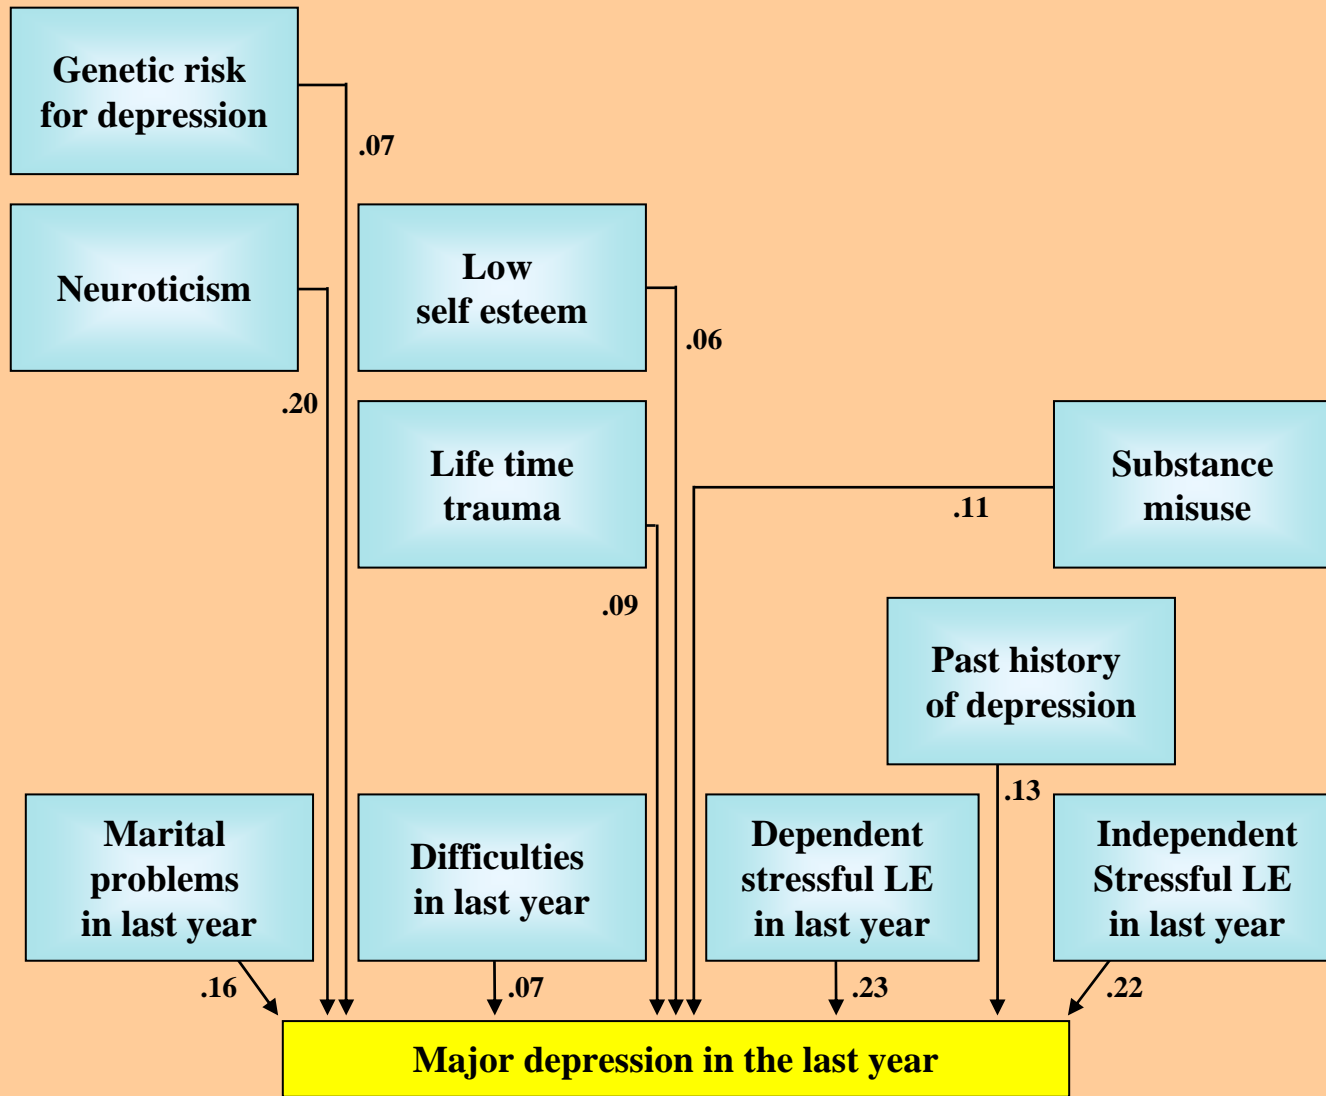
Genetic risk for depression

.07

Neuroticism

Low self esteem

.06

.20

Life time trauma

Substance misuse

.11

.09

Past history of depression

.13

Marital problems in last year

Difficulties in last year

Dependent stressful LE in last year

Independent Stressful LE in last year

.16

.07

.23

.22

Major depression in the last year